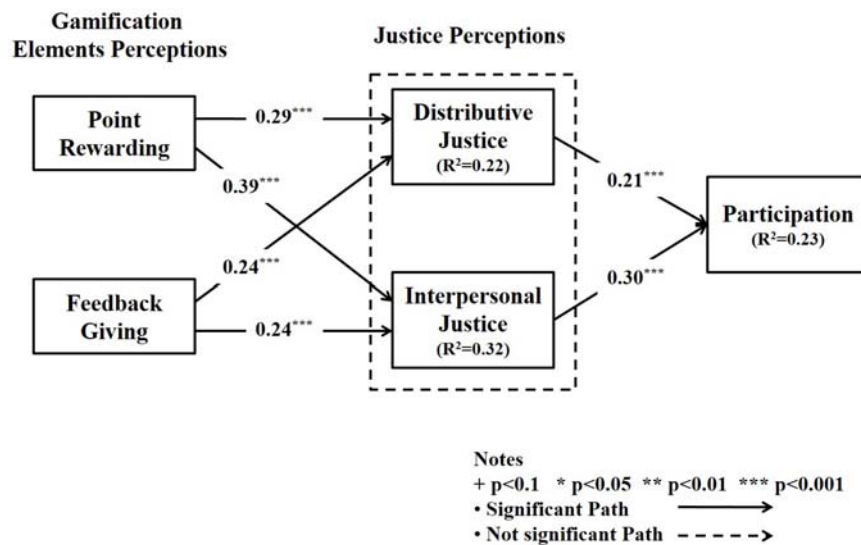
Gamification Elements Perceptions

Justice Perceptions

Point Rewarding

$0.29^{***}$

Distributive Justice
($R^2$=0.22)

$0.39^{***}$

$0.21^{***}$

Participation
($R^2$=0.23)

$0.24^{***}$

$0.30^{***}$

Feedback Giving

$0.24^{***}$

Interpersonal Justice
($R^2$=0.32)

Notes
+ p<0.1 * p<0.05 ** p<0.01 *** p<0.001
• Significant Path
• Not significant Path